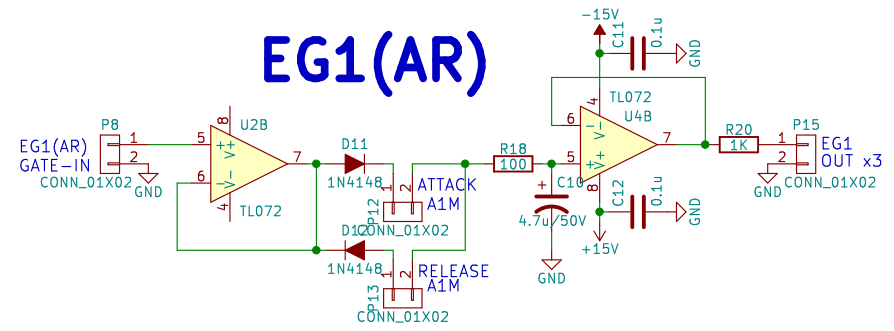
EG1(AR)

EG1(AR)
GATE-IN
P8
1
2
CONN_01X02
GND

5
6
V+
V-
4
8
U2B
7
TL072

D11
1N4148
2
1
P12
CONN_01X02
ATTACK
A1M

D12
1N4148
2
1
P13
CONN_01X02
RELEASE
A1M

R18
100
C10
4.7u/50V
GND

-15V
C11
0.1u
GND
4
6
5
V-
V+
8
TL072
U4B
7
C12
0.1u
GND
+15V

R20
1K
P15
1
2
CONN_01X02
GND
EG1
OUT x3